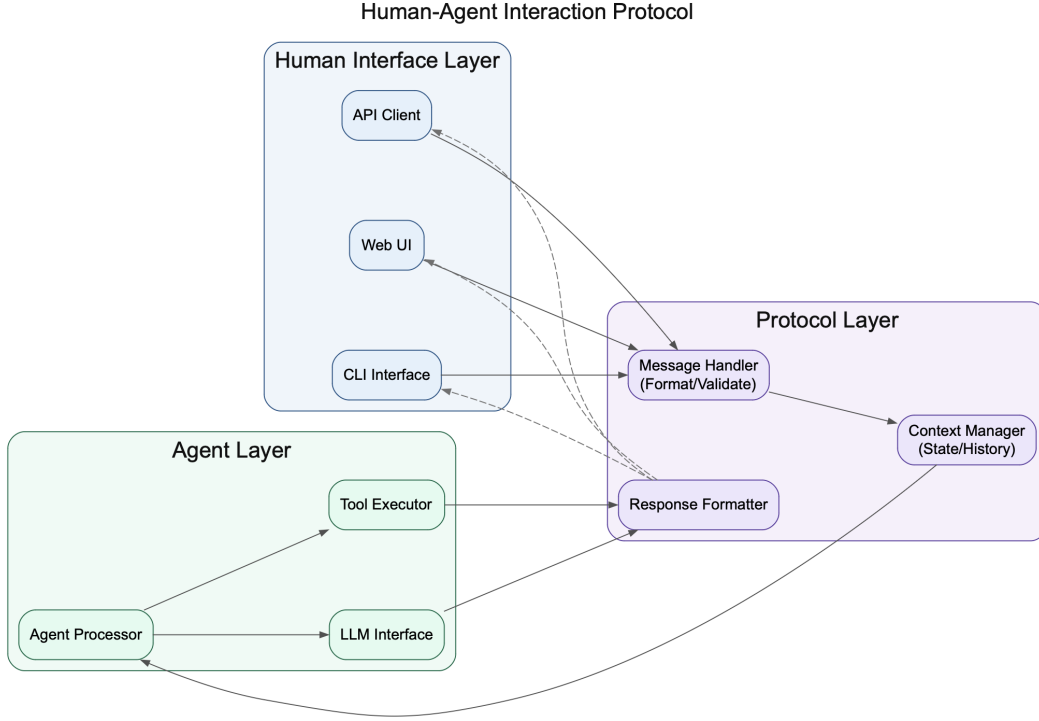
Human-Agent Interaction Protocol

Human Interface Layer

API Client

Web UI

CLI Interface

Protocol Layer

Message Handler
(Format/Validate)

Context Manager
(State/History)

Response Formatter

Agent Layer

Tool Executor

Agent Processor

LLM Interface